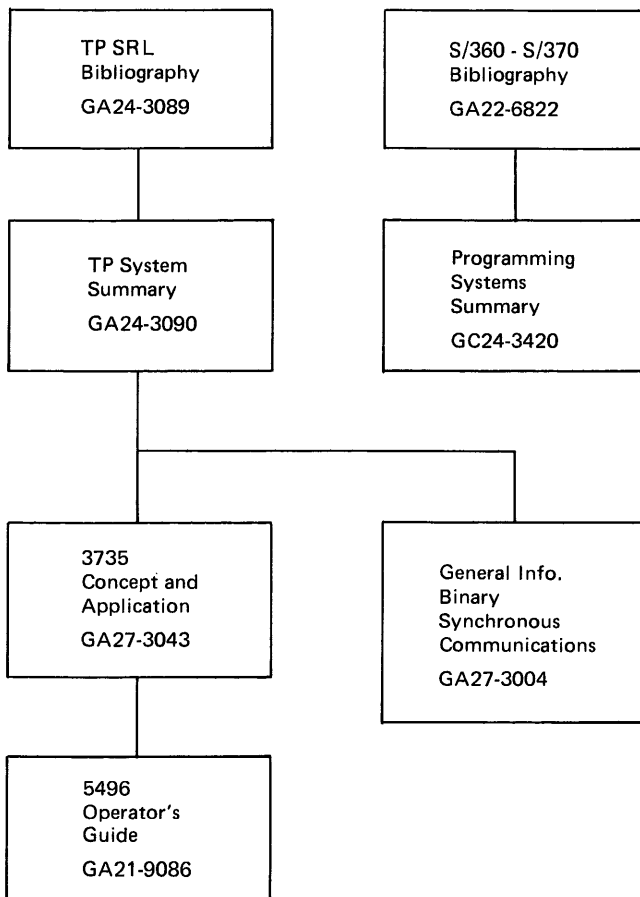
TP SRL
Bibliography
GA24-3089

S/360 - S/370
Bibliography
GA22-6822

TP System
Summary
GA24-3090

Programming
Systems
Summary
GC24-3420

3735
Concept and
Application
GA27-3043

General Info.
Binary
Synchronous
Communications
GA27-3004

5496
Operator's
Guide
GA21-9086